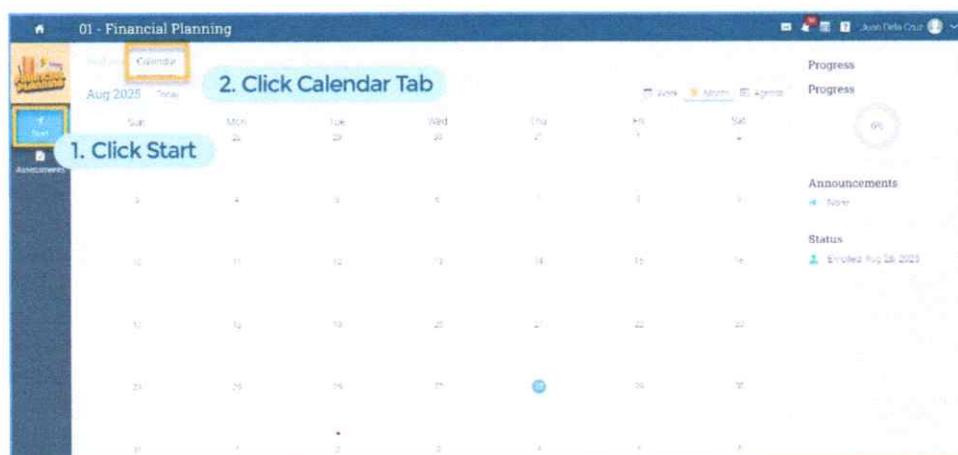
01 - Financial Planning

Juan Dela Cruz

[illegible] Calendar

2. Click Calendar Tab

Aug 2025 Today

Week Month Agenda

Start

1. Click Start

Announcements

| Sun | Mon | Tue | Wed | Thu | Fri | Sat |
|---|---|---|---|---|---|---|
| 27 | 28 | 29 | 30 | 31 | 1 | 2 |
| 3 | 4 | 5 | 6 | 7 | 8 | 9 |
| 10 | 11 | 12 | 13 | 14 | 15 | 16 |
| 17 | 18 | 19 | 20 | 21 | 22 | 23 |
| 24 | 25 | 26 | 27 | 28 | 29 | 30 |
| 31 | 1 | 2 | 3 | 4 | 5 | 6 |

Progress

Progress

0%

Announcements

None

Status

Enrolled Aug 28, 2025